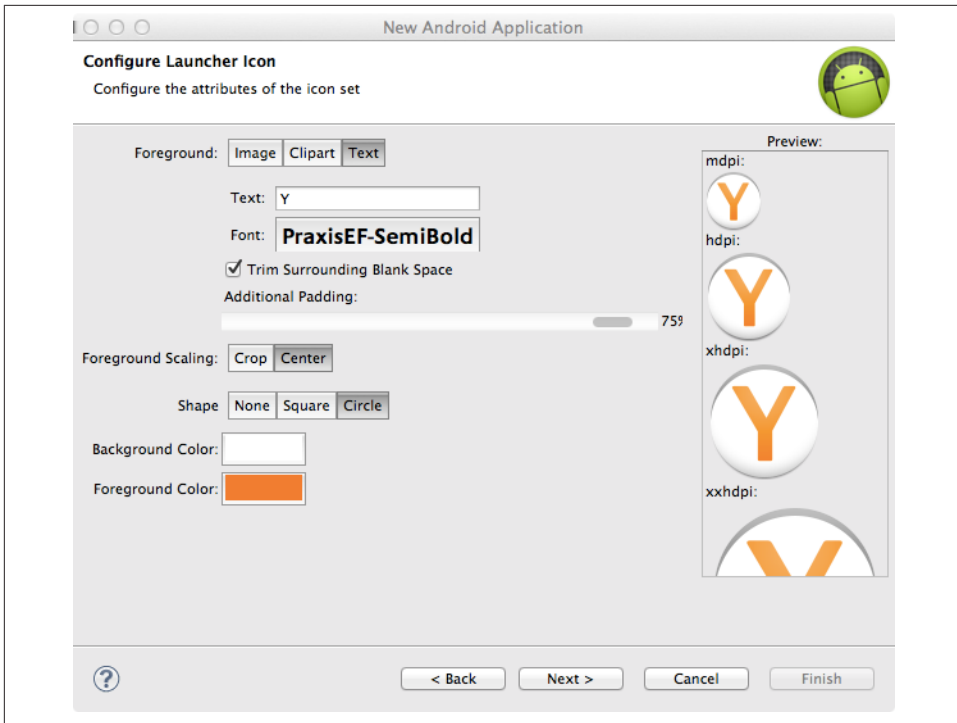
New Android Application

Configure Launcher Icon

Configure the attributes of the icon set

Foreground: Image Clipart Text

Text: Y

Font: PraxisEF-SemiBold

Trim Surrounding Blank Space

Additional Padding:

75

Foreground Scaling: Crop Center

Shape None Square Circle

Background Color:

Foreground Color:

Preview:

mdpi:

Y

hdpi:

Y

xhdpi:

Y

xxhdpi:

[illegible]

?

< Back

Next >

Cancel

Finish